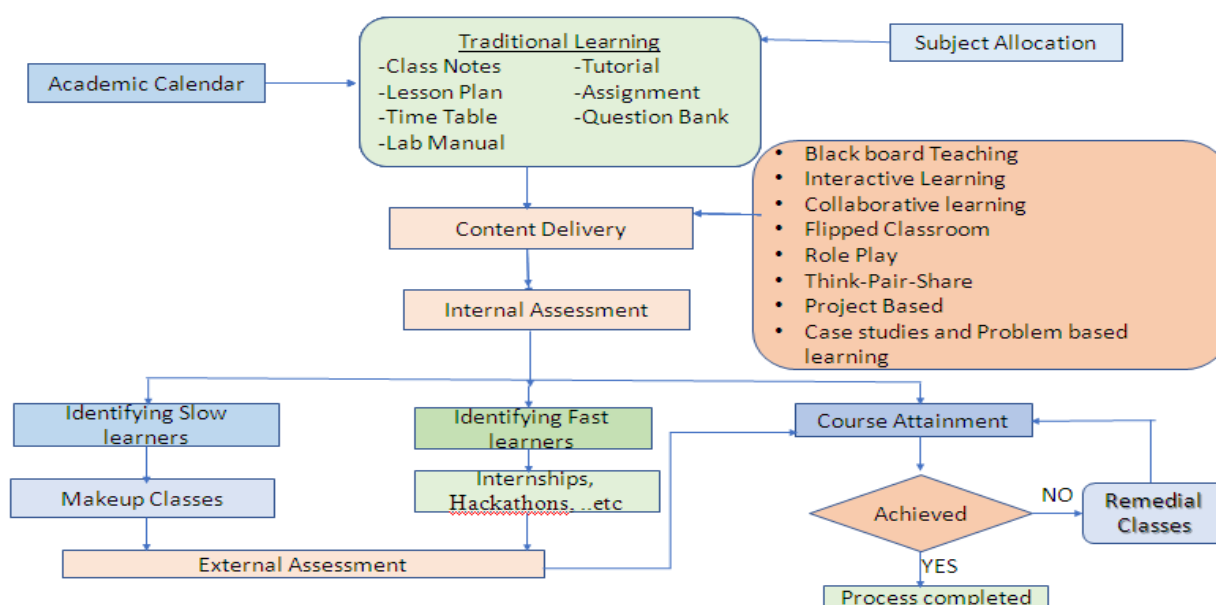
Traditional Learning
-Class Notes
-Lesson Plan
-Time Table
-Lab Manual
-Tutorial
-Assignment
-Question Bank

Subject Allocation

Academic Calendar

• Black board Teaching
• Interactive Learning
• Collaborative learning
• Flipped Classroom
• Role Play
• Think-Pair-Share
• Project Based
• Case studies and Problem based learning

Content Delivery

Internal Assessment

Identifying Slow learners

Identifying Fast learners

Course Attainment

Makeup Classes

Internships, Hackathons, ..etc

Achieved

NO

Remedial Classes

External Assessment

YES

Process completed